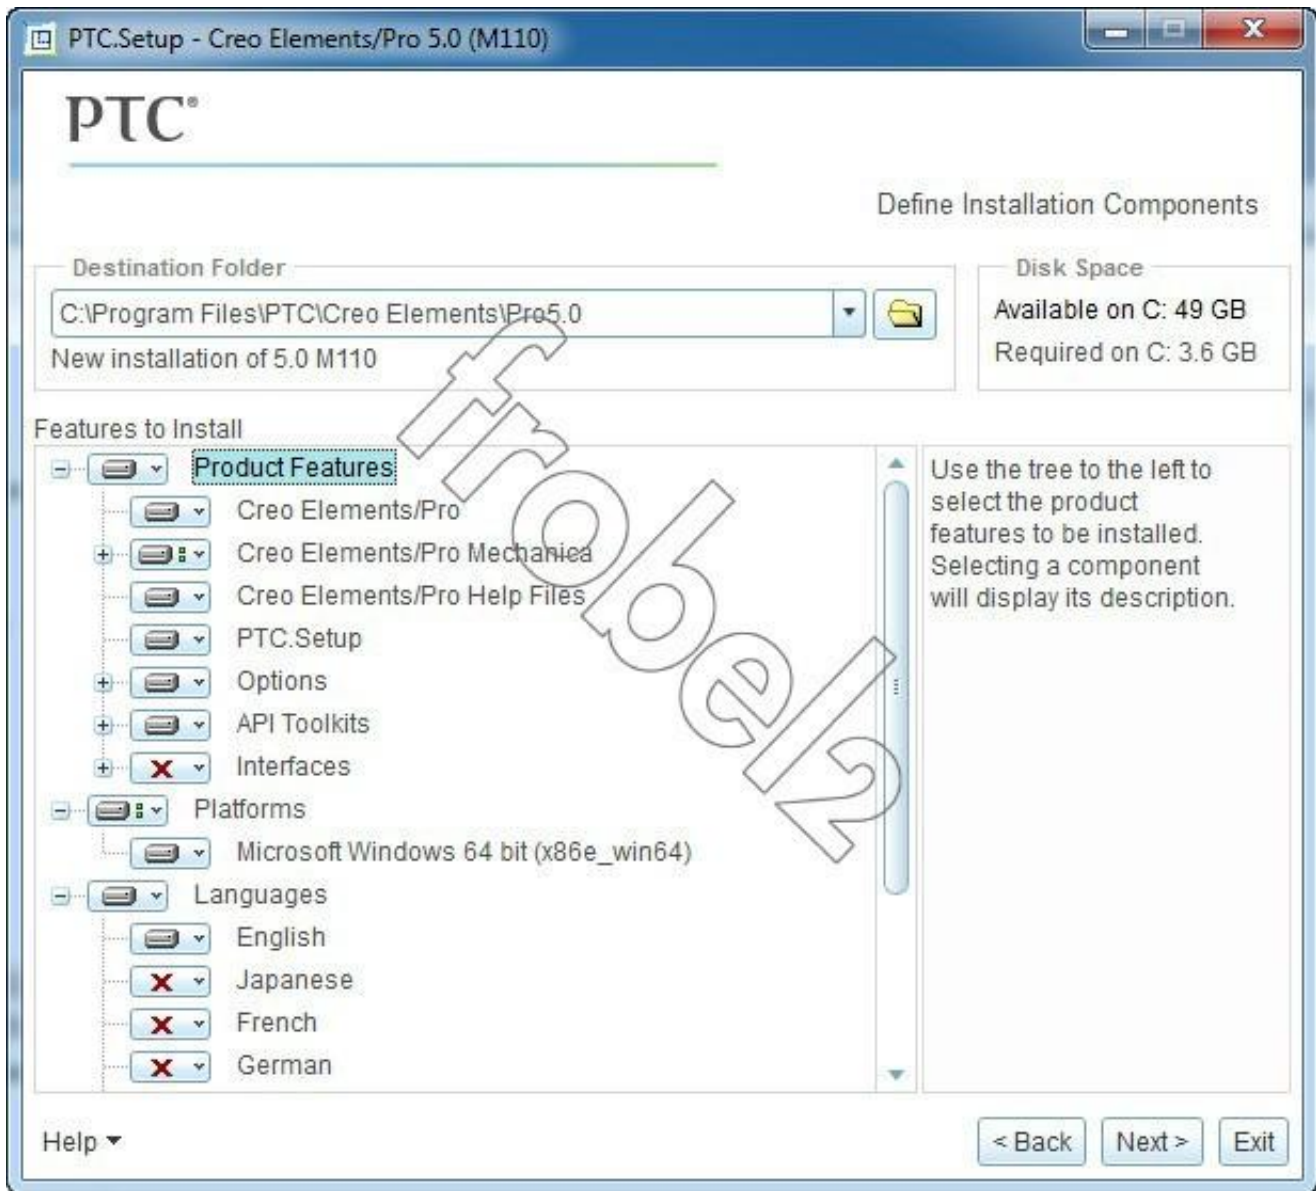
PTC.Setup - Creo Elements/Pro 5.0 (M110)

PTC®

Define Installation Components

Destination Folder
C:\Program Files\PTC\Creo Elements\Pro5.0
New installation of 5.0 M110

Disk Space
Available on C: 49 GB
Required on C: 3.6 GB

Features to Install

Product Features
Creo Elements/Pro
Creo Elements/Pro Mechanica
Creo Elements/Pro Help Files
PTC.Setup
Options
API Toolkits
Interfaces
Platforms
Microsoft Windows 64 bit (x86e_win64)
Languages
English
Japanese
French
German

Use the tree to the left to select the product features to be installed. Selecting a component will display its description.

frobel2

Help

< Back
Next >
Exit